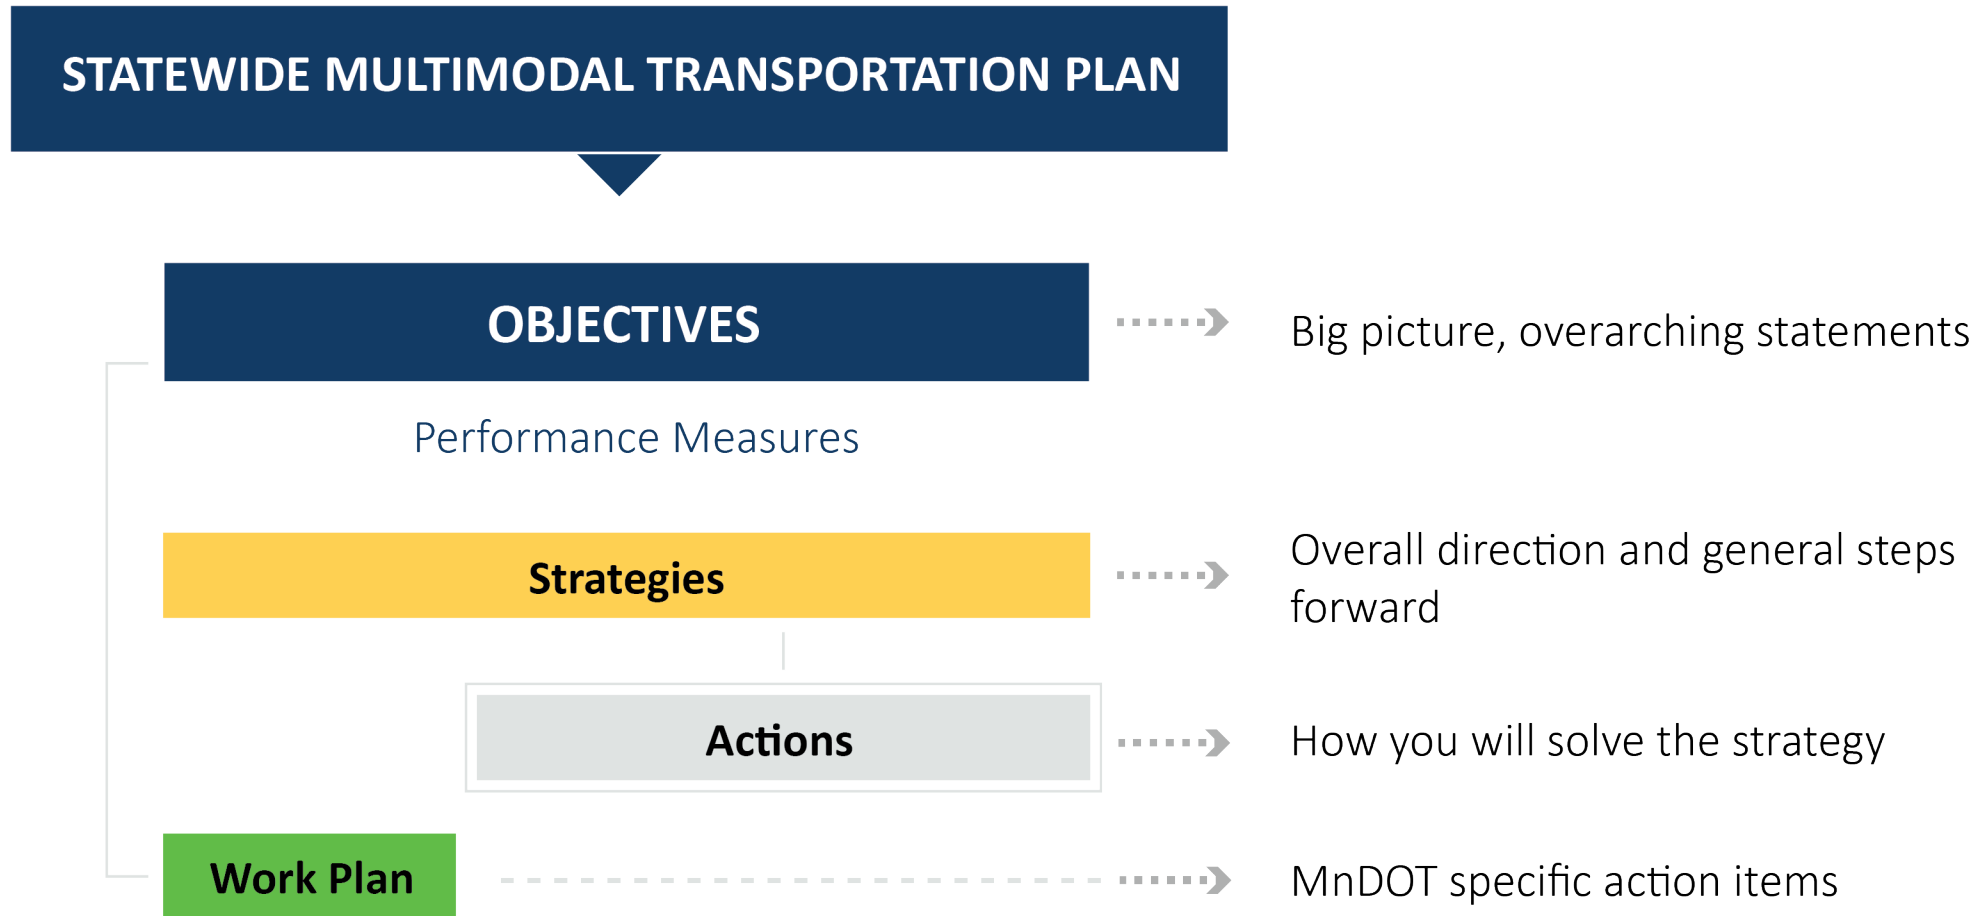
STATEWIDE MULTIMODAL TRANSPORTATION PLAN

OBJECTIVES

Big picture, overarching statements

Performance Measures

Strategies

Overall direction and general steps forward

Actions

How you will solve the strategy

Work Plan

MnDOT specific action items